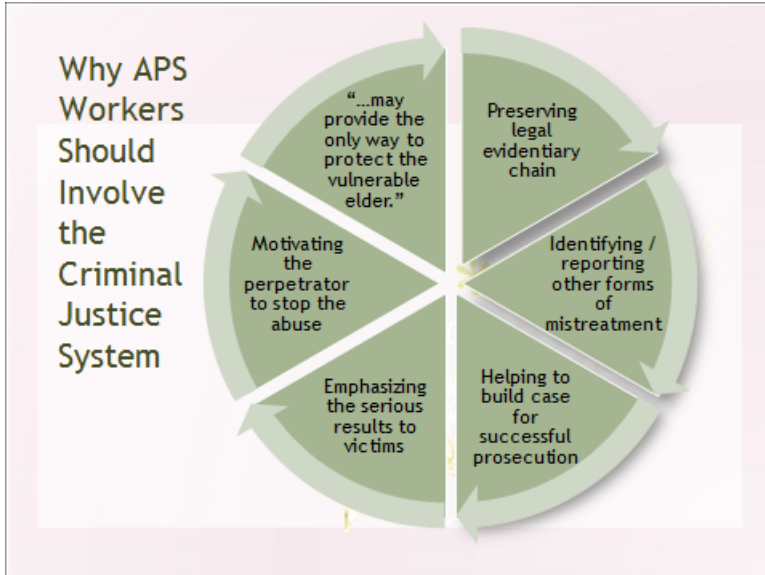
Why APS Workers Should Involve the Criminal Justice System

"…may provide the only way to protect the vulnerable elder."

Preserving legal evidentiary chain

Identifying / reporting other forms of mistreatment

Helping to build case for successful prosecution

Emphasizing the serious results to victims

Motivating the perpetrator to stop the abuse